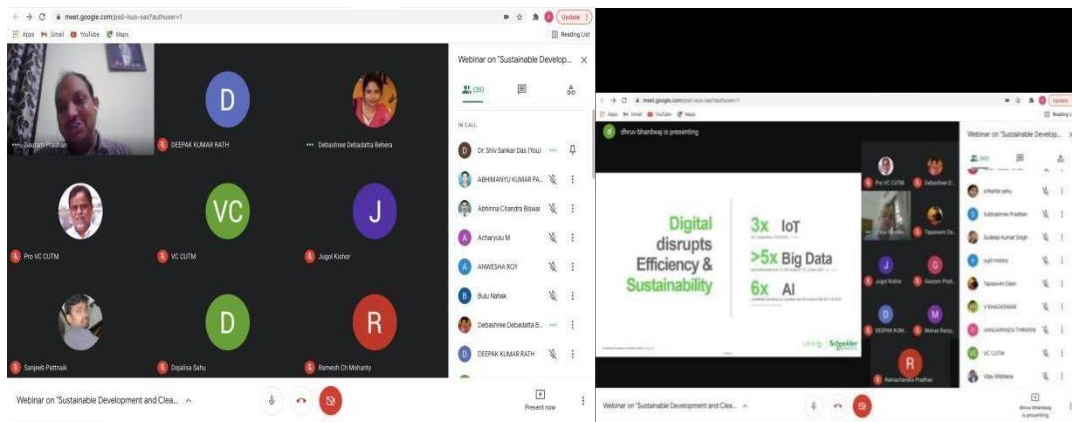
meet.google.com/psd-isus-sas?authuser=1
Update
Apps Gmail YouTube Maps
Reading List

Gautam Pradhan
D
DEEPAK KUMAR RATH
Debashree Debadatta Behera
Pro VC CUTM
VC
VC CUTM
J
Jugol Kishor
Sanjeeb Pattnaik
D
Dojalisa Sahu
R
Ramesh Ch Mohanty

Webinar on "Sustainable Develop...
(35)
IN CALL
Dr. Shiv Sankar Das (You)
ABHIMANYU KUMAR PA...
Abhinna Chandra Biswal
Acharyulu M
ANWESHA ROY
Bulu Nahak
Debashree Debadatta B...
DEEPAK KUMAR RATH

Webinar on "Sustainable Development and Clea...
Present now

meet.google.com/psd-isus-sas?authuser=1
Update
Apps Gmail YouTube Maps
Reading List
dhruv bhardwaj is presenting

Digital disrupts Efficiency & Sustainability
3x IoT
>5x Big Data
6x AI
Life Is On Schneider Electric

Pro VC CUTM
Debashree D...
Tapaswini Da...
Jugol Kishor
Gautam Prad...
DEEPAK KUM...
Manas Ranja...
R
Ramachandra Pradhan

Webinar on "Sustainable Develop...
(35)
prikanta sahu
Subhashree Pradhan
Sudeep Kumar Singh
sujit mishra
Tapaswini Dash
V NAGESWAR
VANGAPANDU THRINETH
VC CUTM
Vibu Mishra

Webinar on "Sustainable Development and Clea...
dhruv bhardwaj is presenting